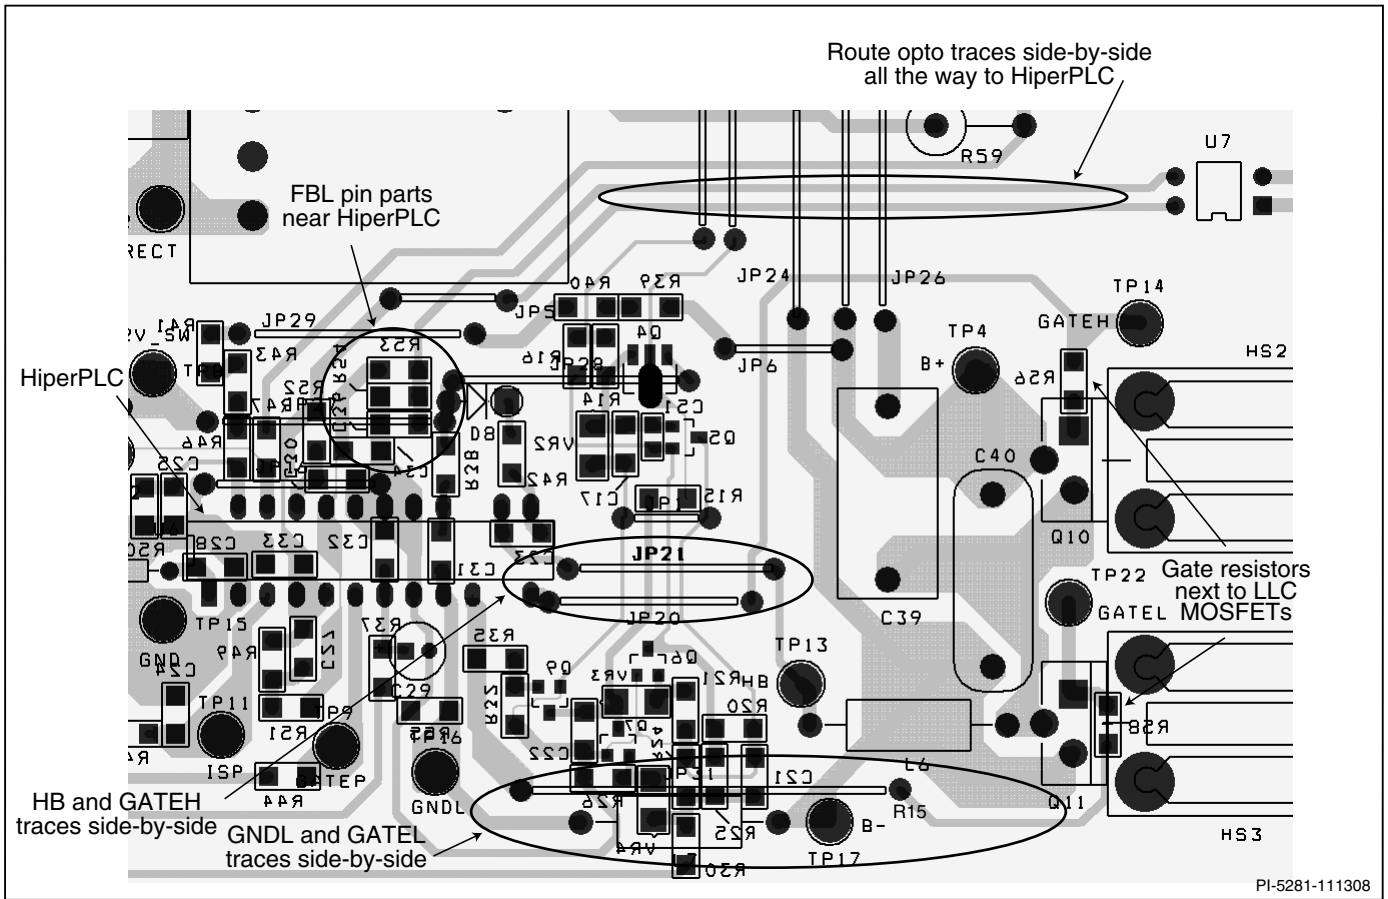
Route opto traces side-by-side
all the way to HiperPLC

U7

R59

FBL pin parts
near HiperPLC

RECT

JP24

JP26

R40 R39

JP5

TP14

JP29

Q4

TP4

GATEH

R41

R43

R53

R16

HS2

HiperPLC

R52

JP6

B+

R56

R47

R14

C51

D8

VR2

Q5

R46

R28

C25

C34

R42

C40

C17

R15

C28

C33

C32

Q10

C31

JP21

Gate resistors
next to LLC
MOSFETs

TP22

JP20

C39

GATEL

TP15

R37

TP13

R49

R35

GND

Q9

Q6

VR3

R21

C24

R25

Q7

TP11

R51

R20

R58

C29

C22

ISP

C21

L6

STEP

P31

R44

GNDL

R26

R15

Q11

HB and GATEH
traces side-by-side

R25

B-

GNDL and GATEL
traces side-by-side

VR4

TP17

HS3

R30

PI-5281-111308